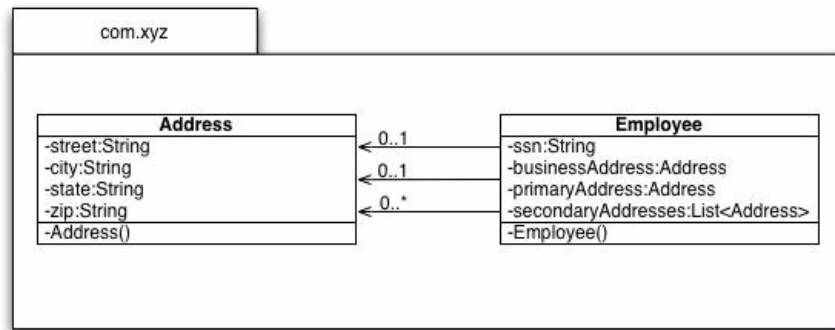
com.xyz

Address
-street:String
-city:String
-state:String
-zip:String
-Address()

0..1
0..1
0..*

Employee
-ssn:String
-businessAddress:Address
-primaryAddress:Address
-secondaryAddresses:List<Address>
-Employee()